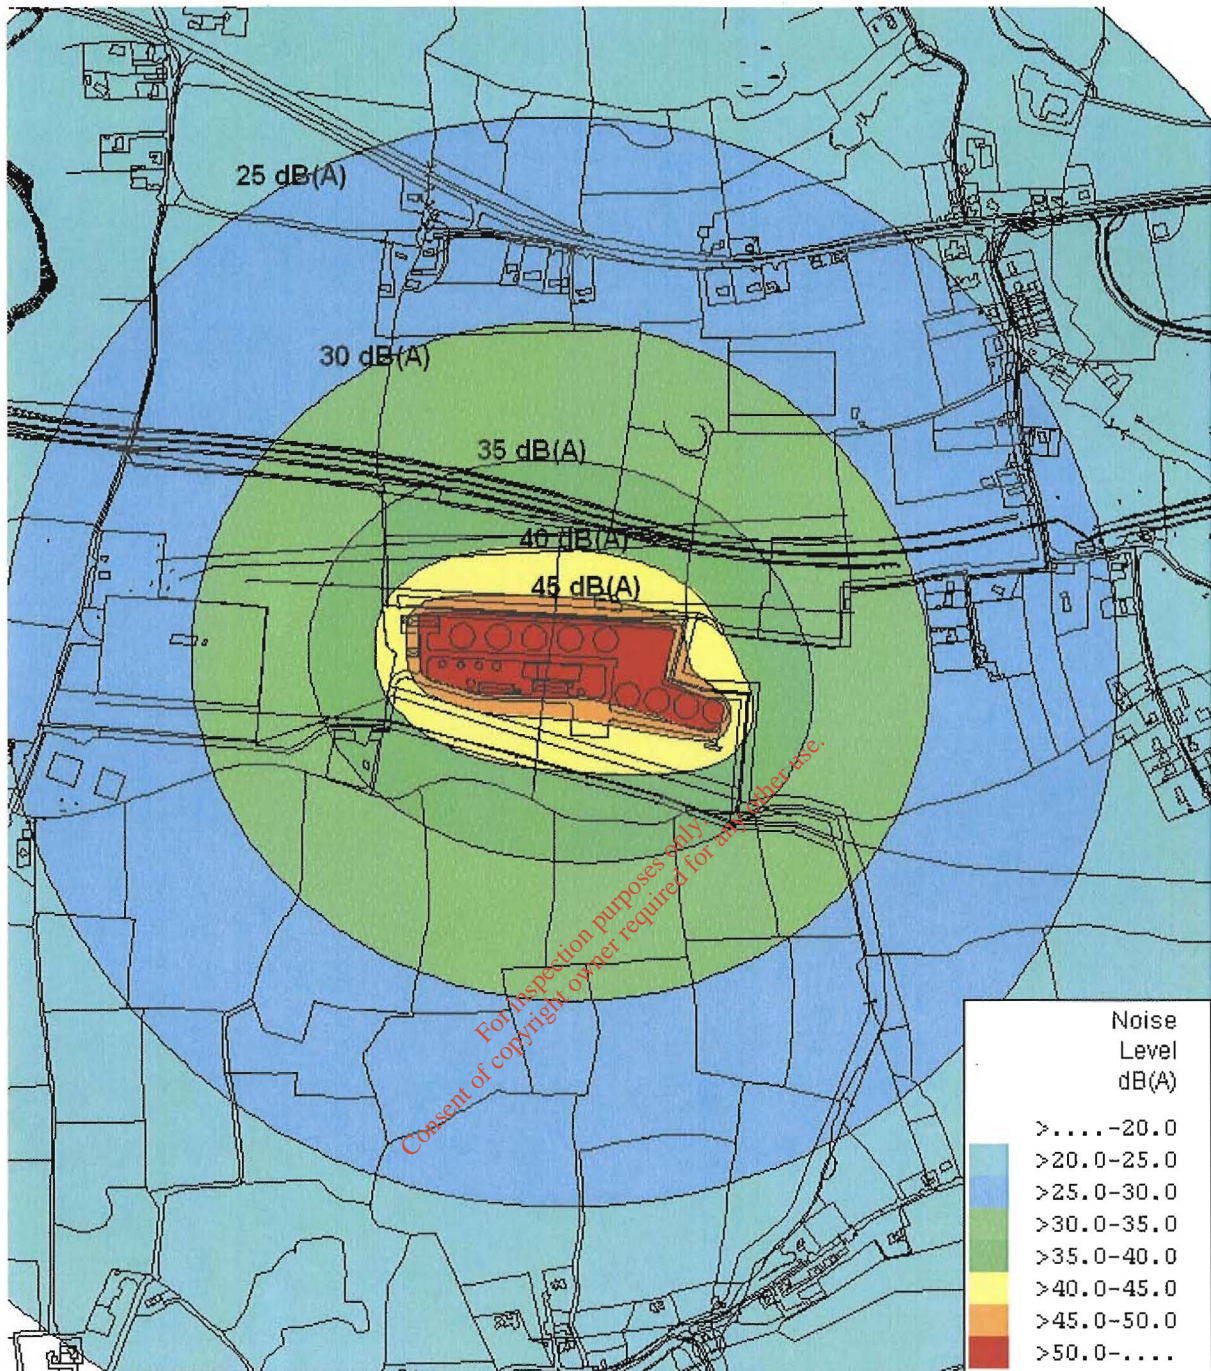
25 dB(A)

30 dB(A)

35 dB(A)

40 dB(A)

45 dB(A)

For inspection purposes only.
Consent of copyright owner required for any other use.

Noise Level dB(A)

>....-20.0
>20.0-25.0
>25.0-30.0
>30.0-35.0
>35.0-40.0
>40.0-45.0
>45.0-50.0
>50.0-....